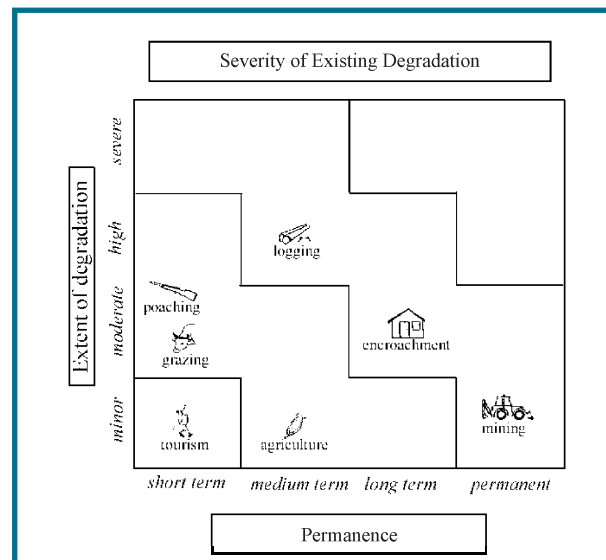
Severity of Existing Degradation

Extent of degradation

severe

high

moderate

minor

logging

poaching

grazing

encroachment

tourism

agriculture

mining

short term

medium term

long term

permanent

Permanence